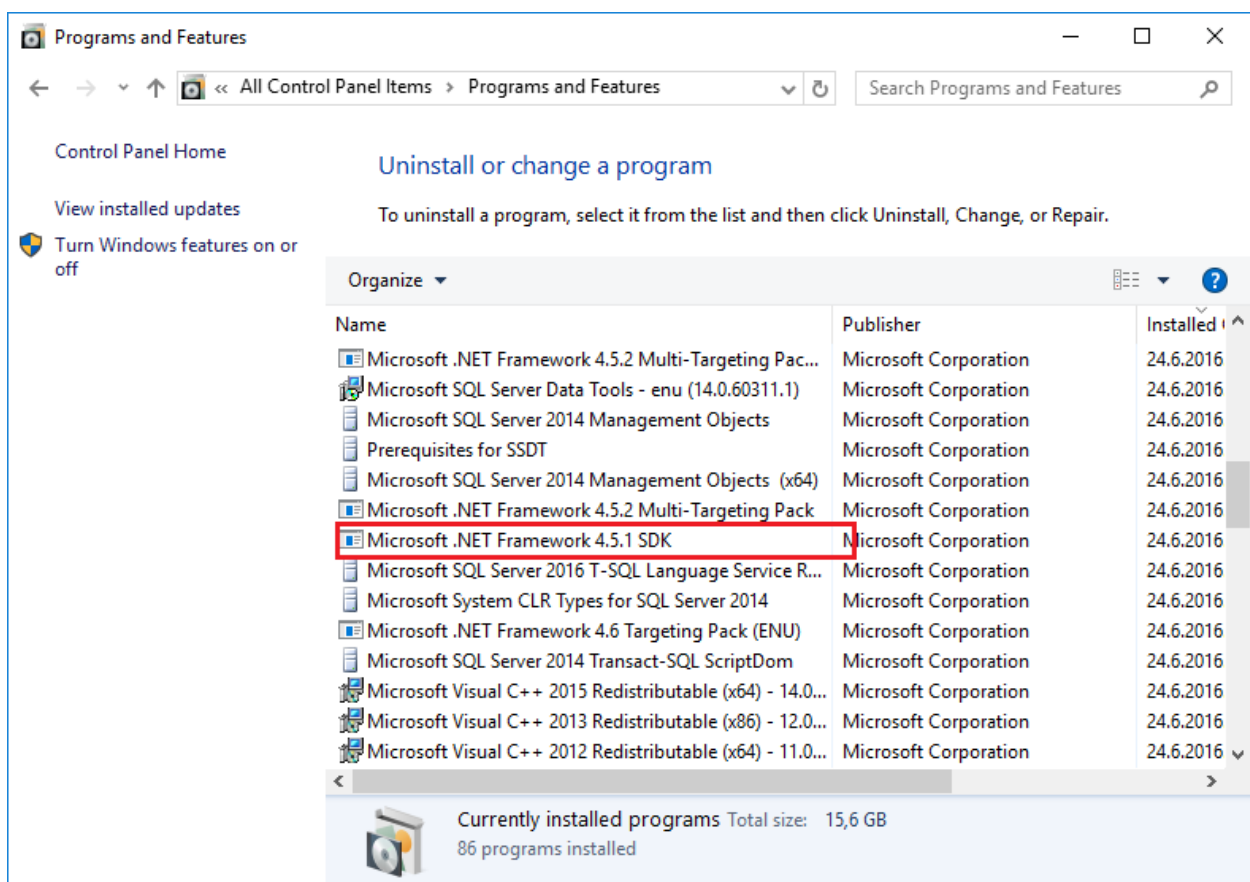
Programs and Features

« All Control Panel Items > Programs and Features

Search Programs and Features

Control Panel Home

View installed updates

Turn Windows features on or off

Uninstall or change a program

To uninstall a program, select it from the list and then click Uninstall, Change, or Repair.

Organize ▾

| Name | Publisher | Installed ( |
|---|---|---|
| Microsoft .NET Framework 4.5.2 Multi-Targeting Pac... | Microsoft Corporation | 24.6.2016 |
| Microsoft SQL Server Data Tools - enu (14.0.60311.1) | Microsoft Corporation | 24.6.2016 |
| Microsoft SQL Server 2014 Management Objects | Microsoft Corporation | 24.6.2016 |
| Prerequisites for SSDT | Microsoft Corporation | 24.6.2016 |
| Microsoft SQL Server 2014 Management Objects (x64) | Microsoft Corporation | 24.6.2016 |
| Microsoft .NET Framework 4.5.2 Multi-Targeting Pack | Microsoft Corporation | 24.6.2016 |
| Microsoft .NET Framework 4.5.1 SDK | Microsoft Corporation | 24.6.2016 |
| Microsoft SQL Server 2016 T-SQL Language Service R... | Microsoft Corporation | 24.6.2016 |
| Microsoft System CLR Types for SQL Server 2014 | Microsoft Corporation | 24.6.2016 |
| Microsoft .NET Framework 4.6 Targeting Pack (ENU) | Microsoft Corporation | 24.6.2016 |
| Microsoft SQL Server 2014 Transact-SQL ScriptDom | Microsoft Corporation | 24.6.2016 |
| Microsoft Visual C++ 2015 Redistributable (x64) - 14.0... | Microsoft Corporation | 24.6.2016 |
| Microsoft Visual C++ 2013 Redistributable (x86) - 12.0... | Microsoft Corporation | 24.6.2016 |
| Microsoft Visual C++ 2012 Redistributable (x64) - 11.0... | Microsoft Corporation | 24.6.2016 |

Currently installed programs Total size: 15,6 GB
86 programs installed